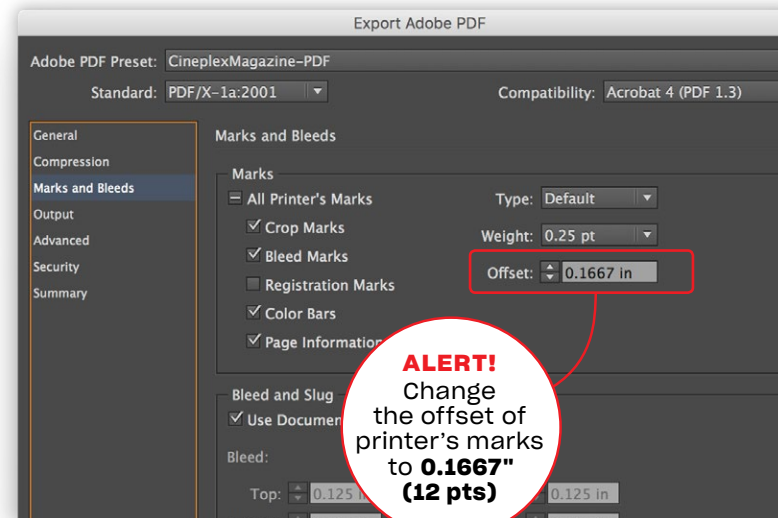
Export Adobe PDF

Adobe PDF Preset: CineplexMagazine-PDF

Standard: PDF/X-1a:2001

Compatibility: Acrobat 4 (PDF 1.3)

General
Compression
Marks and Bleeds
Output
Advanced
Security
Summary

Marks and Bleeds

Marks

All Printer's Marks

Crop Marks

Bleed Marks

Registration Marks

Color Bars

Page Information

Type: Default

Weight: 0.25 pt

Offset: 0.1667 in

Bleed and Slug

Use Documen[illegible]

Bleed:

Top: 0.125 in

0.125 in

ALERT!
Change the offset of printer's marks to 0.1667" (12 pts)